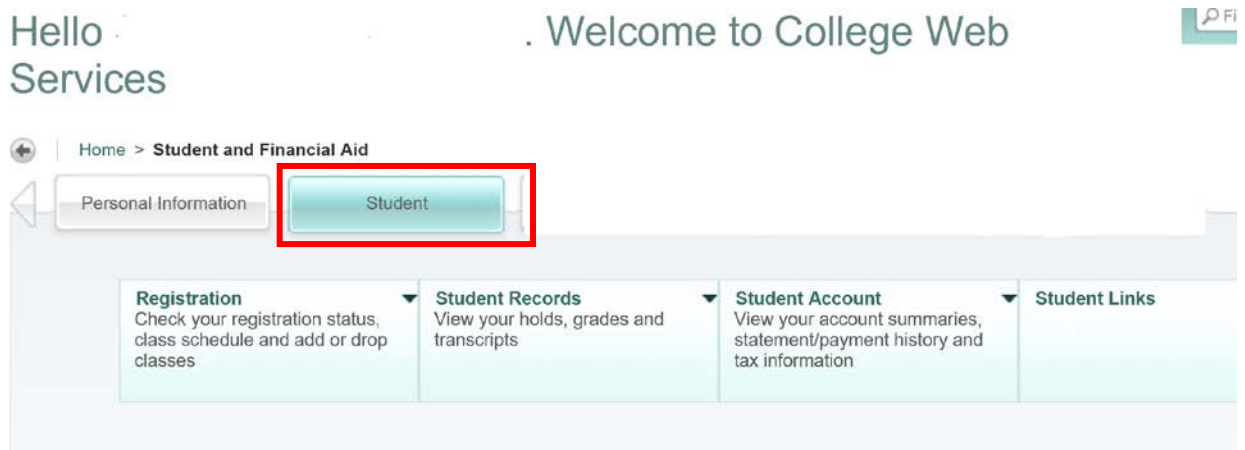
Hello . Welcome to College Web Services

Fi

Home > Student and Financial Aid

Personal Information

Student

Registration
Check your registration status, class schedule and add or drop classes

Student Records
View your holds, grades and transcripts

Student Account
View your account summaries, statement/payment history and tax information

Student Links